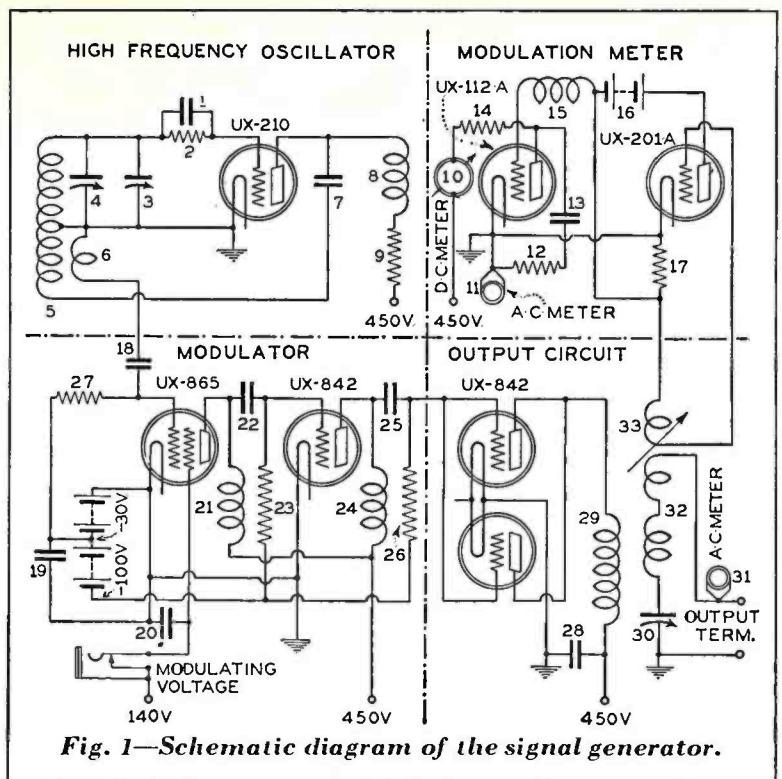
HIGH FREQUENCY OSCILLATOR

1
2
UX-210
4
3
7
8
6
9
5
450V

MODULATION METER

UX-112-A
14
15
16
UX-201A
10
D.C. METER
13
12
17
11
A.C. METER
450V

MODULATOR

18
27
UX-865
UX-842
22
25
-30V
-100V
21
23
24
26
19
20
MODULATING VOLTAGE
140V
450V

OUTPUT CIRCUIT

UX-842
33
32
A.C. METER
29
31
28
30
OUTPUT TERM.
450V

Fig. 1—Schematic diagram of the signal generator.